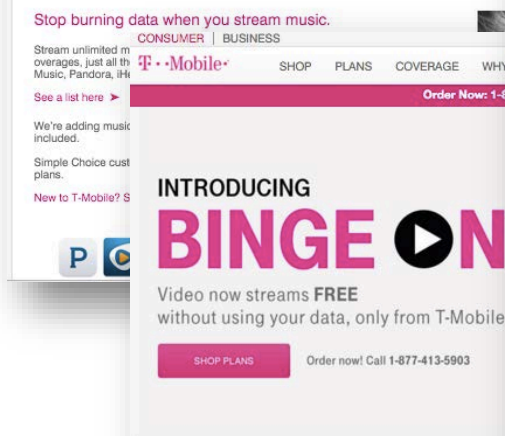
Stop burning data when you stream music.

Stream unlimited m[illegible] overages, just all th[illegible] Music, Pandora, iHe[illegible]

See a list here ➤

We're adding music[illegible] included.

Simple Choice cust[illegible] plans.

New to T-Mobile? S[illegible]

P

CONSUMER | BUSINESS

T··Mobile·

SHOP PLANS COVERAGE WHY

Order Now: 1-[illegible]

INTRODUCING

BINGE ON

Video now streams FREE without using your data, only from T-Mobile

SHOP PLANS

Order now! Call 1-877-413-5903